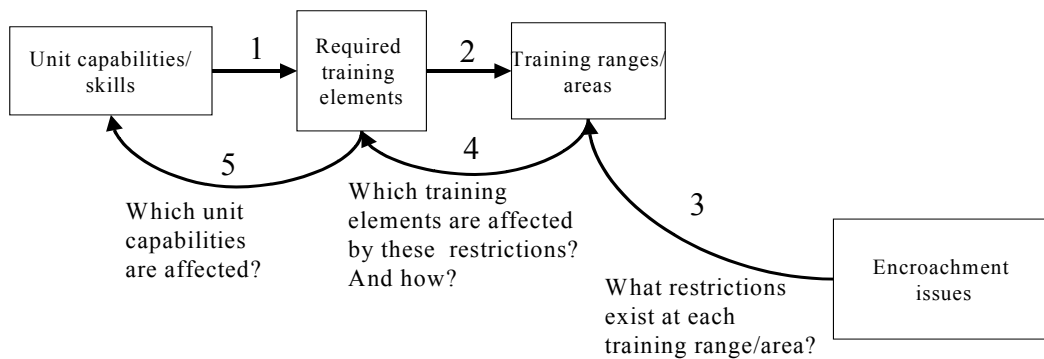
Unit capabilities/ skills

1

Required training elements

2

Training ranges/ areas

5

4

Which unit capabilities are affected?

Which training elements are affected by these restrictions? And how?

3

What restrictions exist at each training range/area?

Encroachment issues